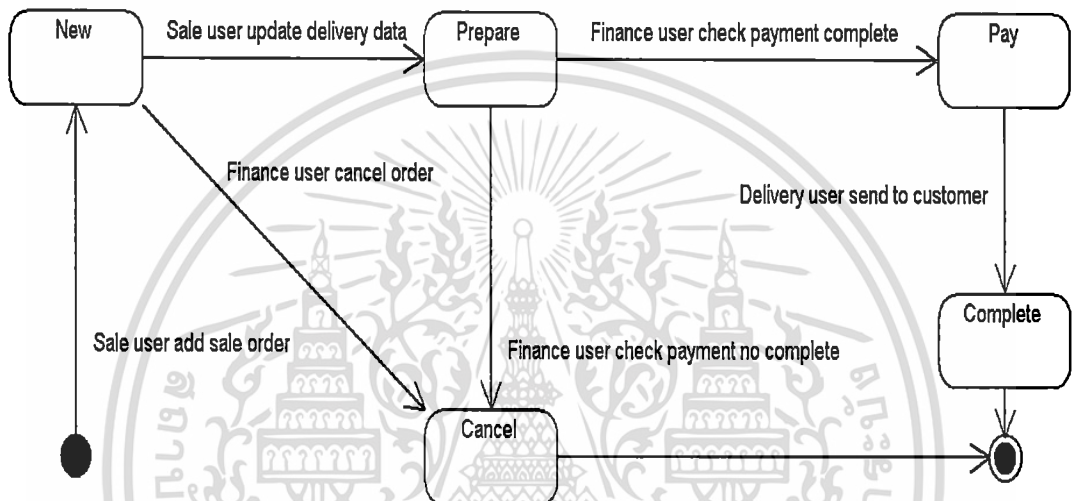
New
Sale user update delivery data
Prepare
Finance user check payment complete
Pay
Finance user cancel order
Delivery user send to customer
Sale user add sale order
Finance user check payment no complete
Complete
Cancel